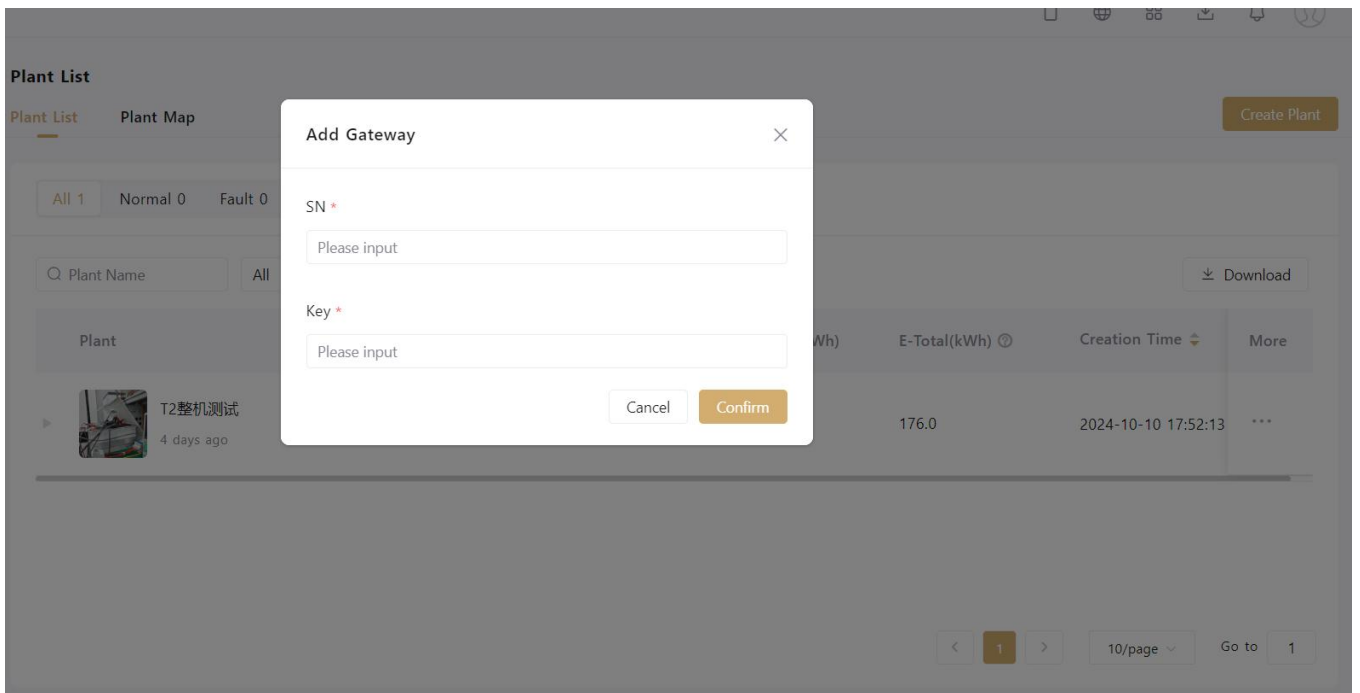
Plant List

Plant List Plant Map

Create Plant

All 1 Normal 0 Fault 0

Plant Name All

Download

Plant

Wh)

E-Total(kWh)

Creation Time

More

T2整机测试
4 days ago

176.0

2024-10-10 17:52:13

...

Add Gateway

SN *

Please input

Key *

Please input

Cancel Confirm

1

10/page

Go to 1